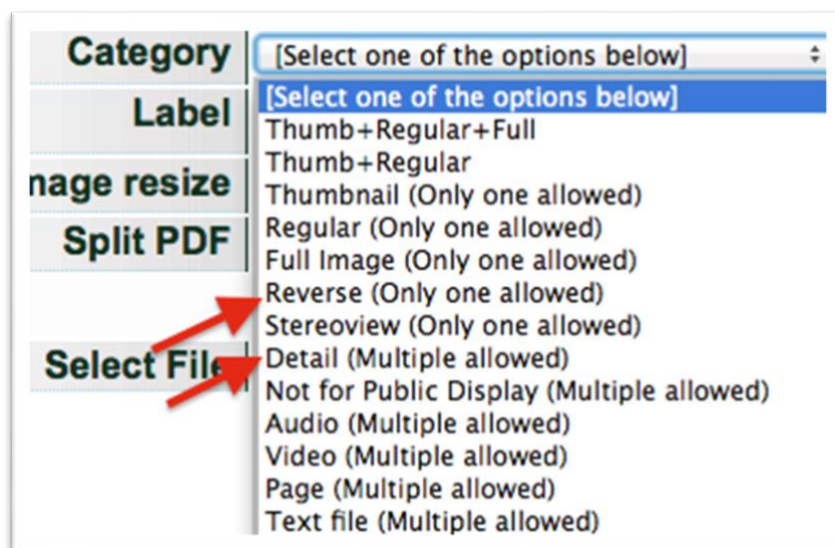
Category
[Select one of the options below]
Label
nage resize
Split PDF
Select File
[Select one of the options below]
Thumb+Regular+Full
Thumb+Regular
Thumbnail (Only one allowed)
Regular (Only one allowed)
Full Image (Only one allowed)
Reverse (Only one allowed)
Stereoview (Only one allowed)
Detail (Multiple allowed)
Not for Public Display (Multiple allowed)
Audio (Multiple allowed)
Video (Multiple allowed)
Page (Multiple allowed)
Text file (Multiple allowed)